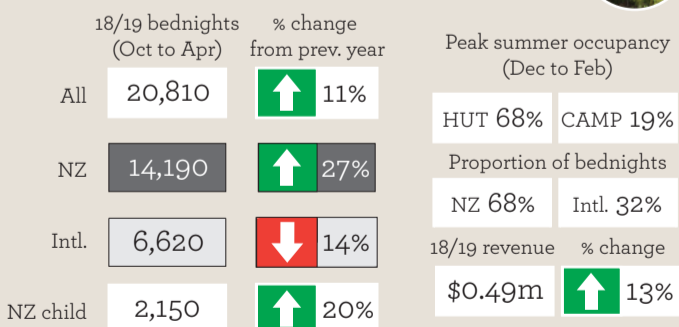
| | 18/19 bednights (Oct to Apr) | % change from prev. year |
|---|---|---|
| All | 20,810 | 11% |
| NZ | 14,190 | 27% |
| Intl. | 6,620 | 14% |
| NZ child | 2,150 | 20% |

Peak summer occupancy (Dec to Feb)

HUT 68% CAMP 19%

Proportion of bednights

NZ 68% Intl. 32%

18/19 revenue % change

$0.49m 13%